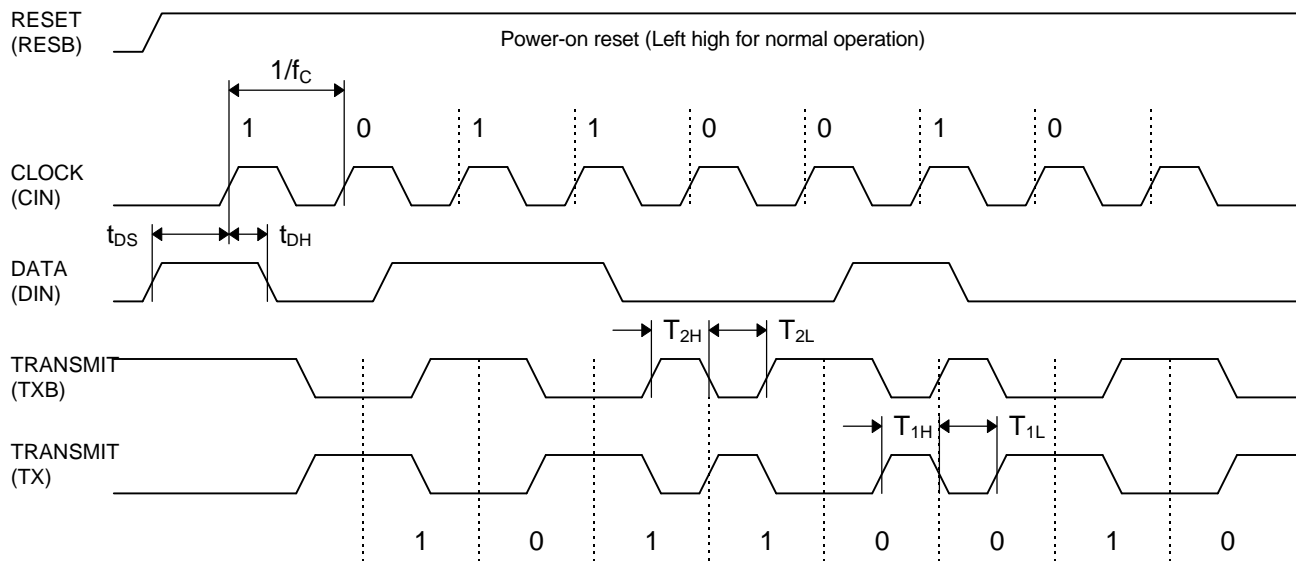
RESET
(RESB)

Power-on reset (Left high for normal operation)

$1/f_C$

1 0 1 1 0 0 1 0

CLOCK
(CIN)

$t_{DS}$ $t_{DH}$

DATA
(DIN)

$T_{2H}$ $T_{2L}$

TRANSMIT
(TXB)

$T_{1H}$ $T_{1L}$

TRANSMIT
(TX)

1 0 1 1 0 0 1 0